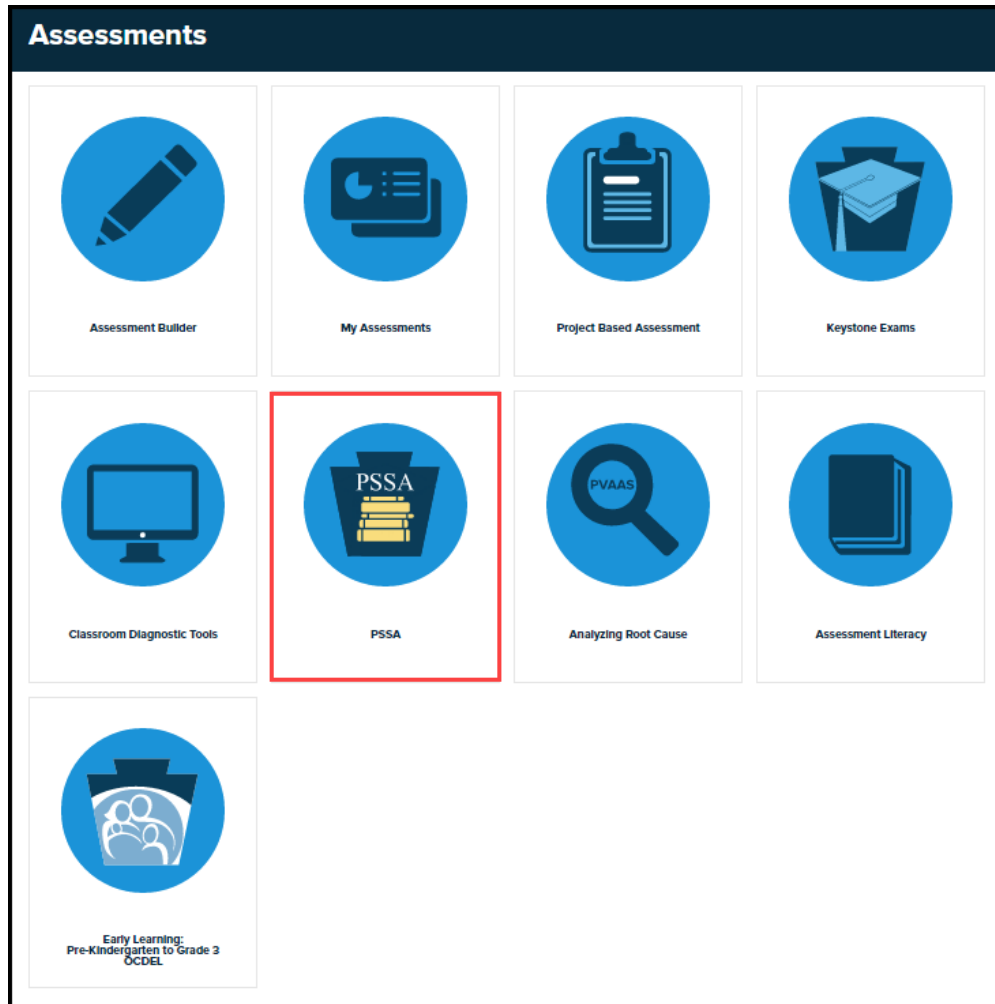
Assessments

Assessment Builder

My Assessments

Project Based Assessment

Keystone Exams

Classroom Diagnostic Tools

PSSA

PSSA

PVAAS

Analyzing Root Cause

Assessment Literacy

Early Learning: Pre-Kindergarten to Grade 3 OCDEL